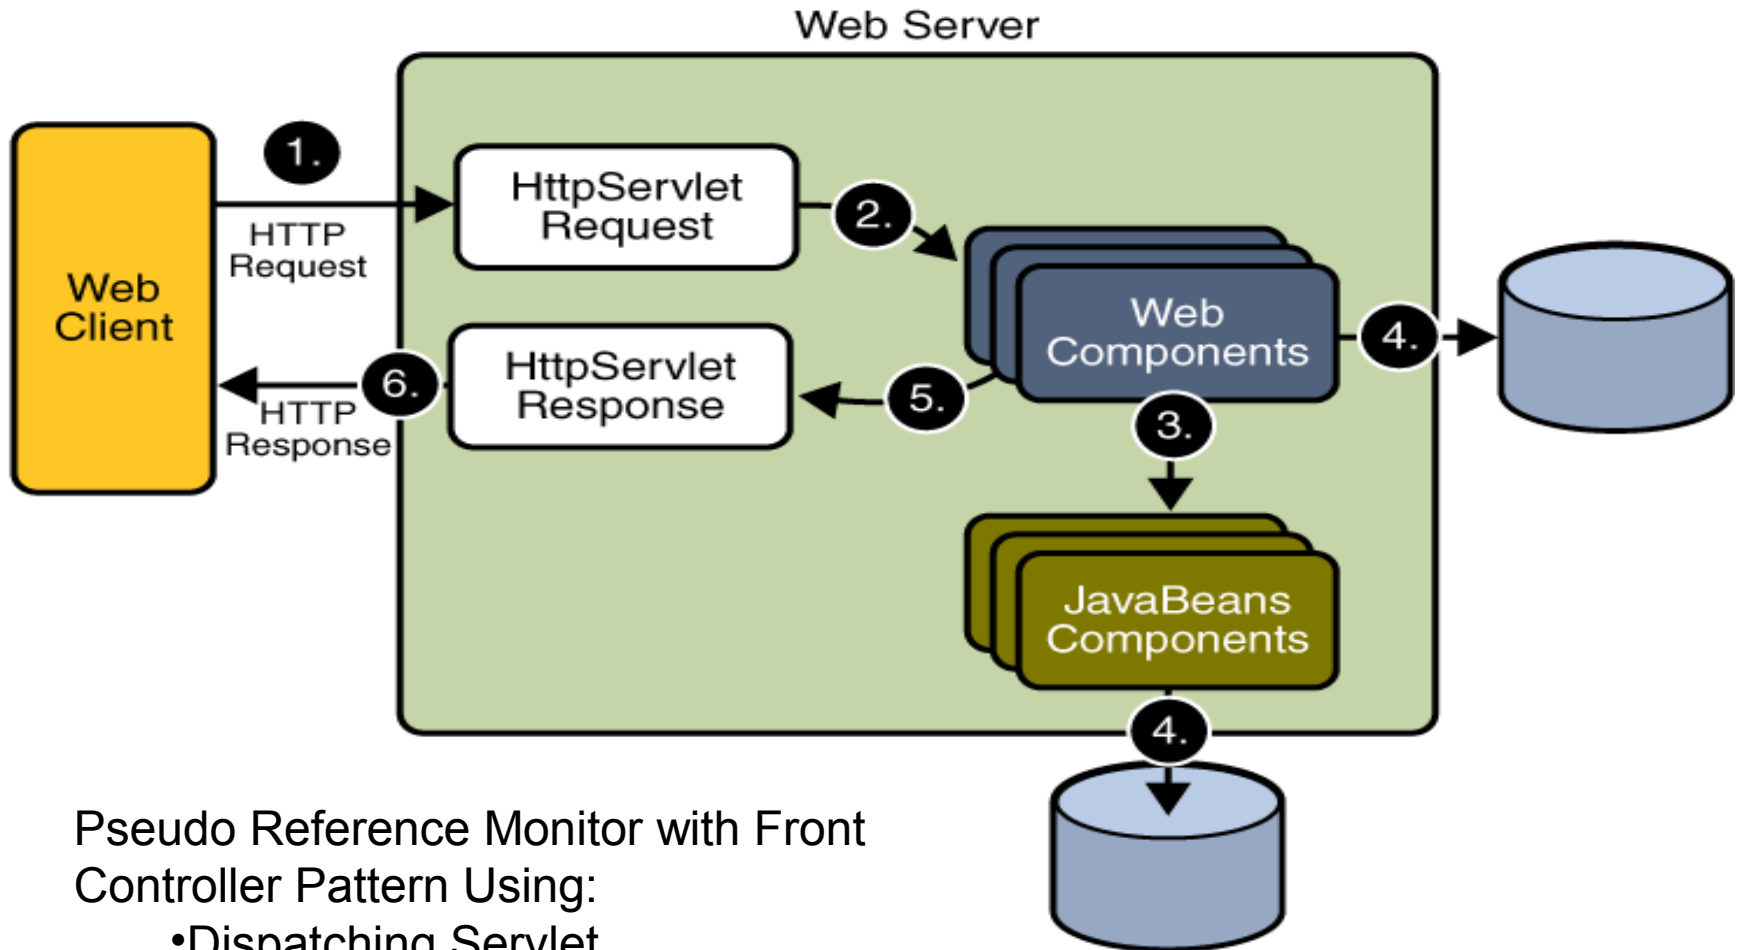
Web Server

Web Client

1.

HTTP Request

HttpServlet Request

2.

Web Components

4.

6.

HTTP Response

HttpServlet Response

5.

3.

JavaBeans Components

4.

Pseudo Reference Monitor with Front Controller Pattern Using:

•Dispatching Servlet